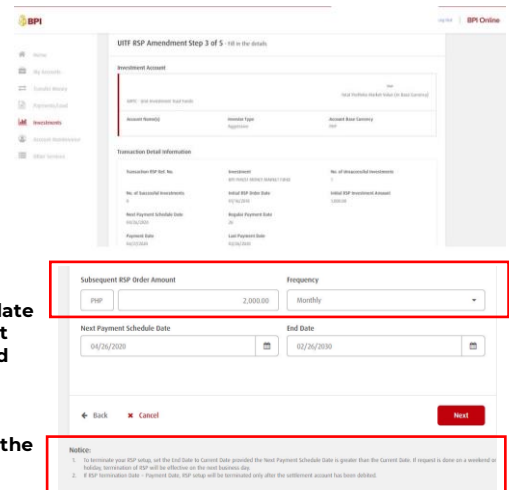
BPI

Log Out | BPI Online

Home
My Accounts
Transfer Money
Payments/Load
Investments
Account Maintenance
Other Services

UITF RSP Amendment Step 3 of 5 - Fill in the details

Investment Account

UITF - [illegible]

Total Portfolio Market Value (in Base Currency)

Account Name(s)
Investor Type
Account Base Currency

Transaction Detail Information

Transaction RSP Ref. No.
Investment
No. of Unsuccessful Investments
No. of Successful Investments
Initial RSP Order Date
Initial RSP Investment Amount
Next Payment Schedule Date
Regular Payment Date
Payment Date
Last Payment Date

late
t
d

Subsequent RSP Order Amount
PHP 2,000.00
Frequency
Monthly
Next Payment Schedule Date
04/26/2020
End Date
02/26/2030

the

← Back ✖ Cancel
Next

Notice:
1. To terminate your RSP setup, set the End Date to Current Date provided the Next Payment Schedule Date is greater than the Current Date. If request is done on a weekend or holiday, termination of RSP will be effective on the next business day.
2. If RSP Termination Date = Payment Date, RSP setup will be terminated only after the settlement account has been debited.